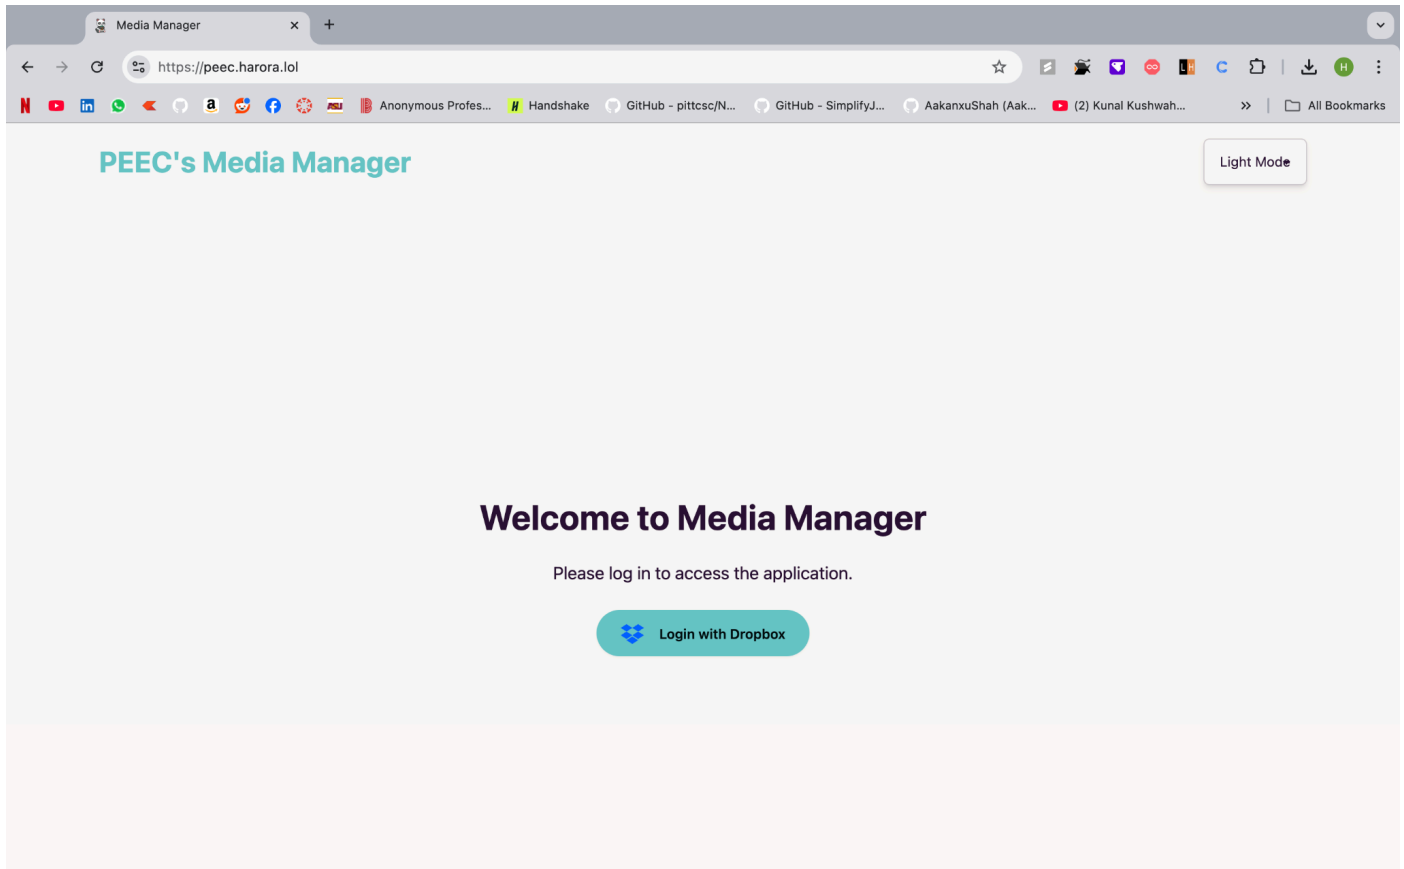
Media Manager

https://peec.harora.lol

Anonymous Profes... Handshake GitHub - pittcsc/N... GitHub - SimplifyJ... AakanxuShah (Aak... (2) Kunal Kushwah... All Bookmarks

PEEC's Media Manager

Light Mode

Welcome to Media Manager

Please log in to access the application.

Login with Dropbox